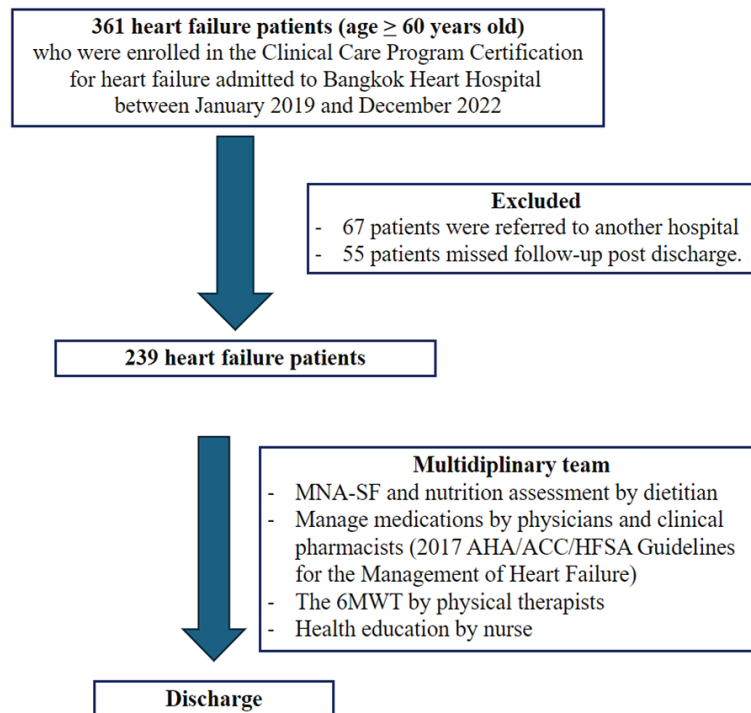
361 heart failure patients (age $\geq$ 60 years old) who were enrolled in the Clinical Care Program Certification for heart failure admitted to Bangkok Heart Hospital between January 2019 and December 2022

Excluded
- 67 patients were referred to another hospital
- 55 patients missed follow-up post discharge.

239 heart failure patients

Multidiplinary team
- MNA-SF and nutrition assessment by dietitian
- Manage medications by physicians and clinical pharmacists (2017 AHA/ACC/HFSA Guidelines for the Management of Heart Failure)
- The 6MWT by physical therapists
- Health education by nurse

Discharge